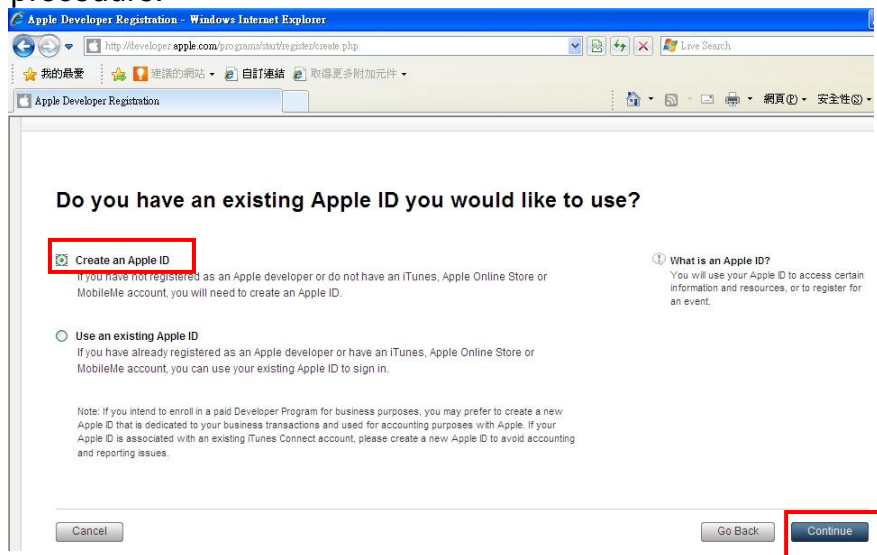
procedure.

Apple Developer Registration - Windows Internet Explorer

http://developer.apple.com/programs/start/register/create.php

Live Search

我的最愛 建議的網站 ▾ 自訂連結 取得更多附加元件 ▾

Apple Developer Registration

網頁(P) ▾ 安全性(S) ▾

Do you have an existing Apple ID you would like to use?

Create an Apple ID
If you have not registered as an Apple developer or do not have an iTunes, Apple Online Store or MobileMe account, you will need to create an Apple ID.

Use an existing Apple ID
If you have already registered as an Apple developer or have an iTunes, Apple Online Store or MobileMe account, you can use your existing Apple ID to sign in.

Note: If you intend to enroll in a paid Developer Program for business purposes, you may prefer to create a new Apple ID that is dedicated to your business transactions and used for accounting purposes with Apple. If your Apple ID is associated with an existing iTunes Connect account, please create a new Apple ID to avoid accounting and reporting issues.

What is an Apple ID?
You will use your Apple ID to access certain information and resources, or to register for an event.

Cancel

Go Back

Continue